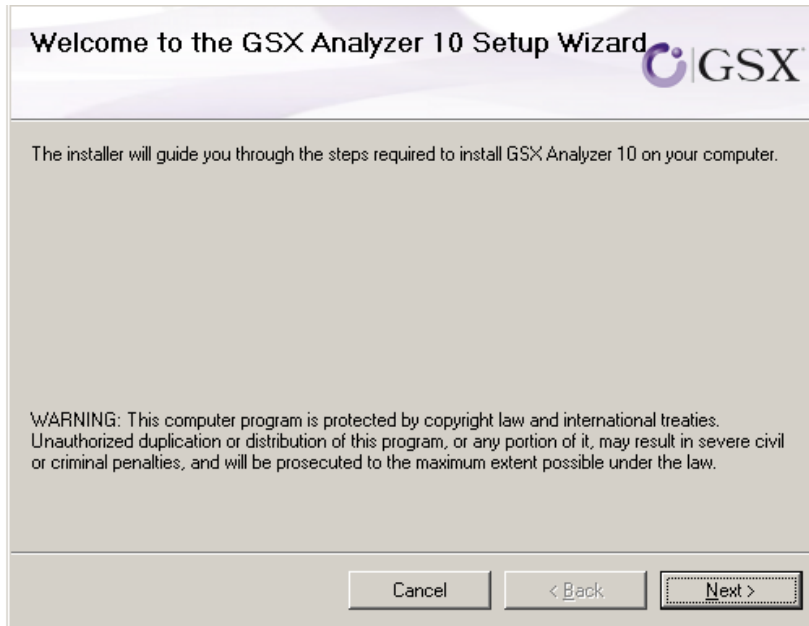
Welcome to the GSX Analyzer 10 Setup Wizard

GSX

The installer will guide you through the steps required to install GSX Analyzer 10 on your computer.

WARNING: This computer program is protected by copyright law and international treaties. Unauthorized duplication or distribution of this program, or any portion of it, may result in severe civil or criminal penalties, and will be prosecuted to the maximum extent possible under the law.

Cancel

< Back

Next >